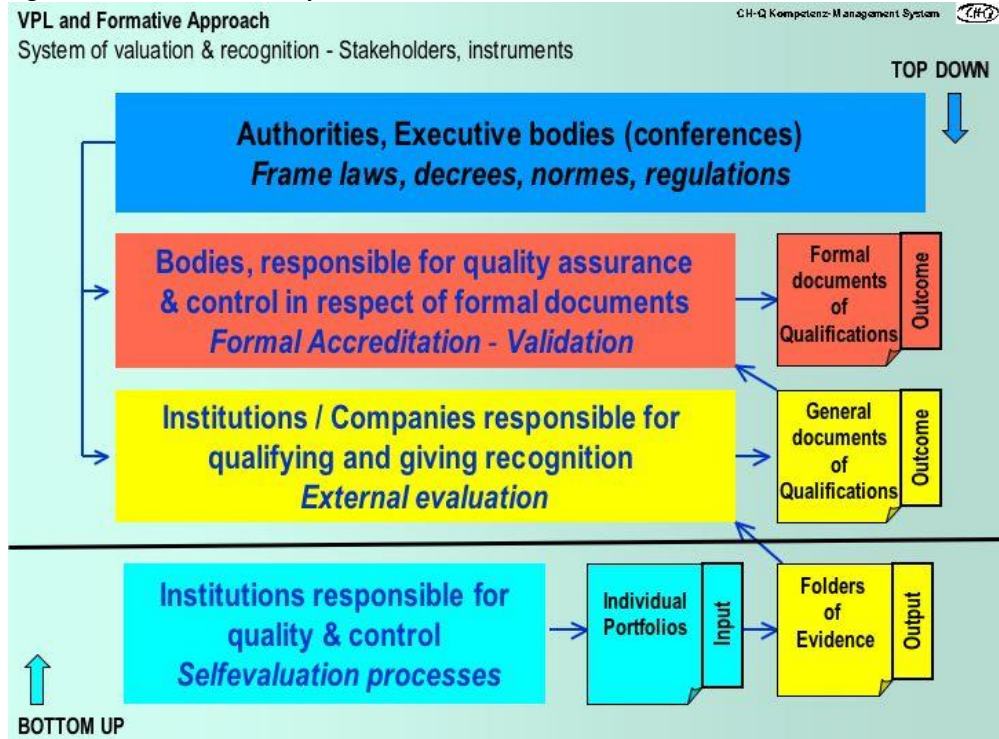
VPL and Formative Approach

CH-Q Kompetenz-Management System

CH-Q

System of valuation & recognition - Stakeholders, instruments

TOP DOWN

Authorities, Executive bodies (conferences)
*Frame laws, decrees, normes, regulations*

Bodies, responsible for quality assurance & control in respect of formal documents
*Formal Accreditation - Validation*

Formal documents of Qualifications

Outcome

Institutions / Companies responsible for qualifying and giving recognition
*External evaluation*

General documents of Qualifications

Outcome

Institutions responsible for quality & control
*Selfevaluation processes*

Individual Portfolios

Input

Folders of Evidence

Output

BOTTOM UP